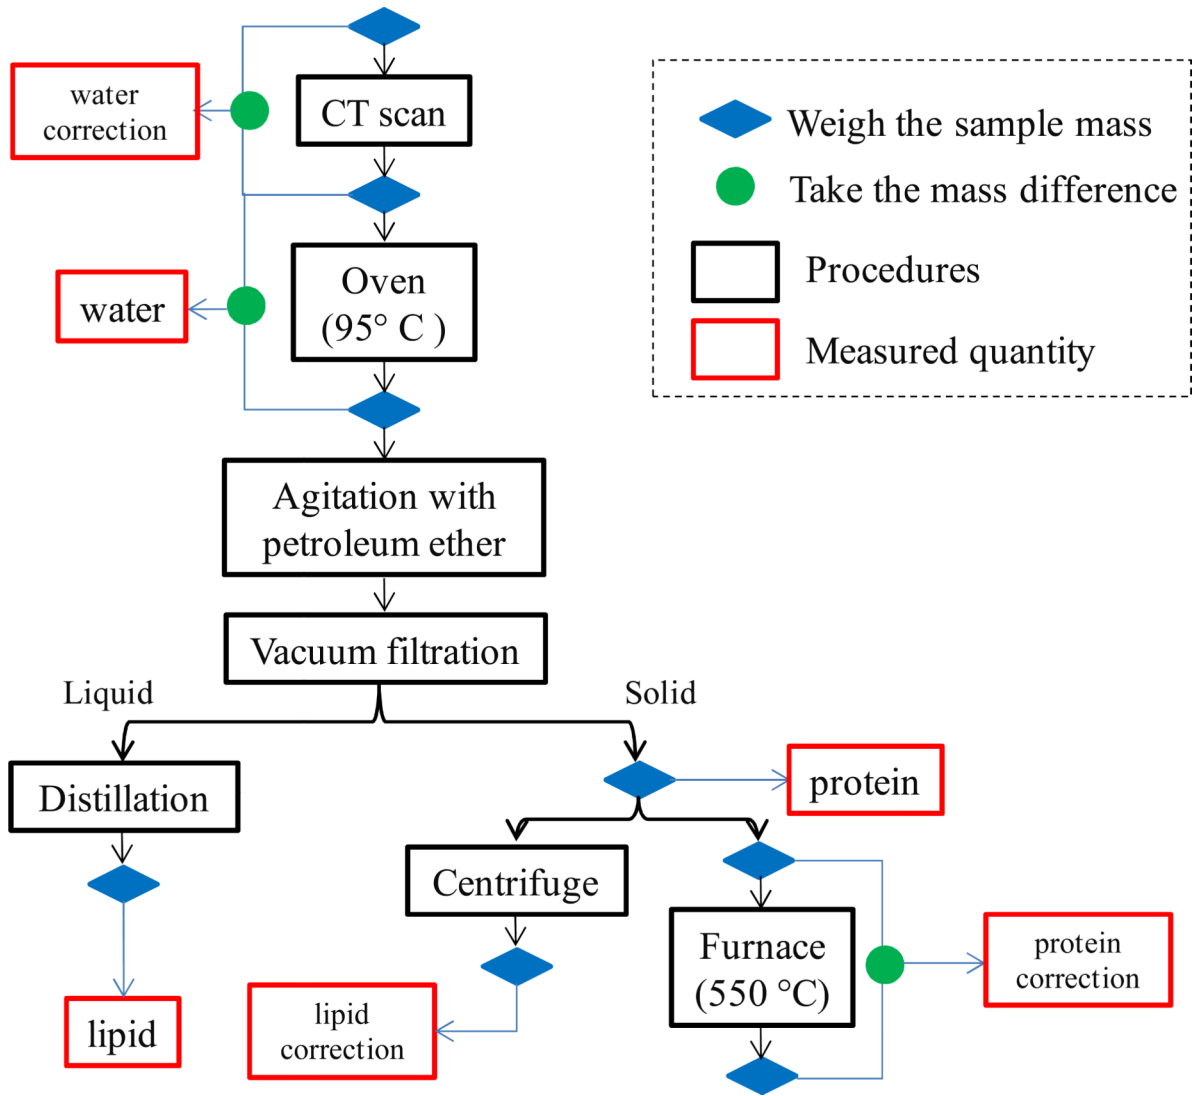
water correction

CT scan

Weigh the sample mass

Take the mass difference

Procedures

Measured quantity

water

Oven (95° C )

Agitation with petroleum ether

Vacuum filtration

Liquid

Solid

Distillation

protein

Centrifuge

Furnace (550 °C)

protein correction

lipid

lipid correction